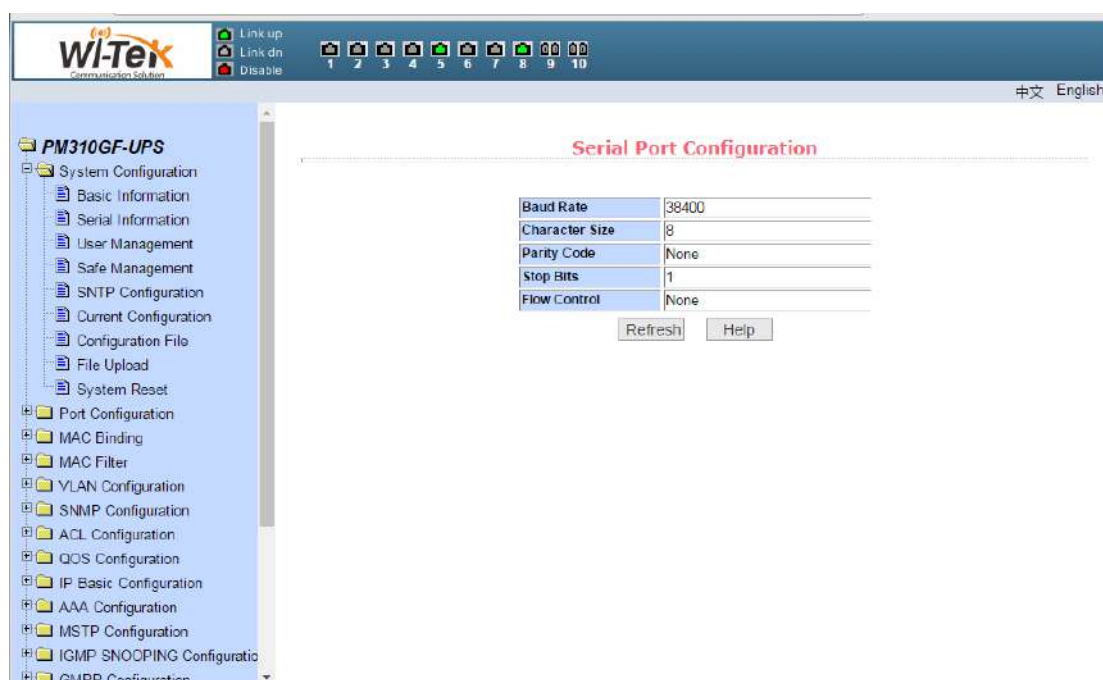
Wi-Tek
Communication Solution

Link up
Link dn
Disable

1 2 3 4 5 6 7 8 9 10

中文 English

PM310GF-UPS
System Configuration
Basic Information
Serial Information
User Management
Safe Management
SNTP Configuration
Current Configuration
Configuration File
File Upload
System Reset
Port Configuration
MAC Binding
MAC Filter
VLAN Configuration
SNMP Configuration
ACL Configuration
QOS Configuration
IP Basic Configuration
AAA Configuration
MSTP Configuration
IGMP SNOOPING Configuratio
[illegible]

Serial Port Configuration

| Baud Rate | 38400 |
|---|---|
| Character Size | 8 |
| Parity Code | None |
| Stop Bits | 1 |
| Flow Control | None |

Refresh Help